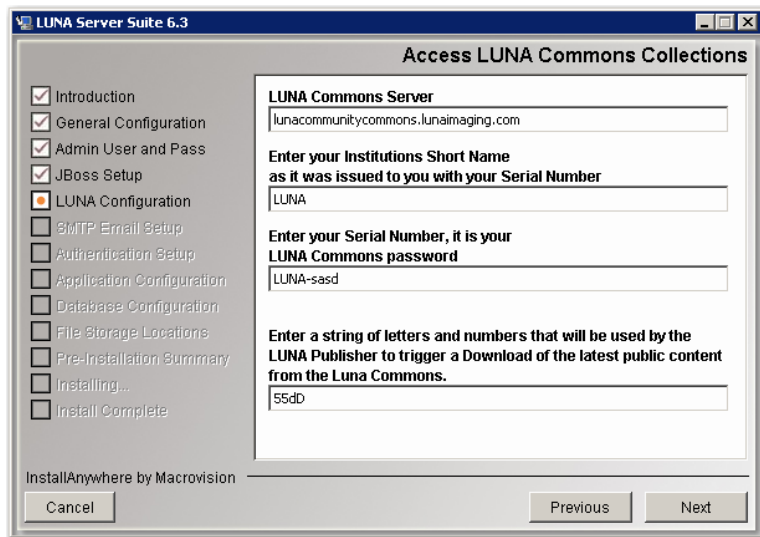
LUNA Server Suite 6.3

Access LUNA Commons Collections

Introduction
General Configuration
Admin User and Pass
JBoss Setup
LUNA Configuration
SMTP Email Setup
Authentication Setup
Application Configuration
Database Configuration
File Storage Locations
Pre-Installation Summary
Installing...
Install Complete

LUNA Commons Server
lunacommunitycommons.lunaimaging.com

Enter your Institutions Short Name as it was issued to you with your Serial Number
LUNA

Enter your Serial Number, it is your LUNA Commons password
LUNA-sasd

Enter a string of letters and numbers that will be used by the LUNA Publisher to trigger a Download of the latest public content from the Luna Commons.
55dD

InstallAnywhere by Macrovision

Cancel

Previous

Next